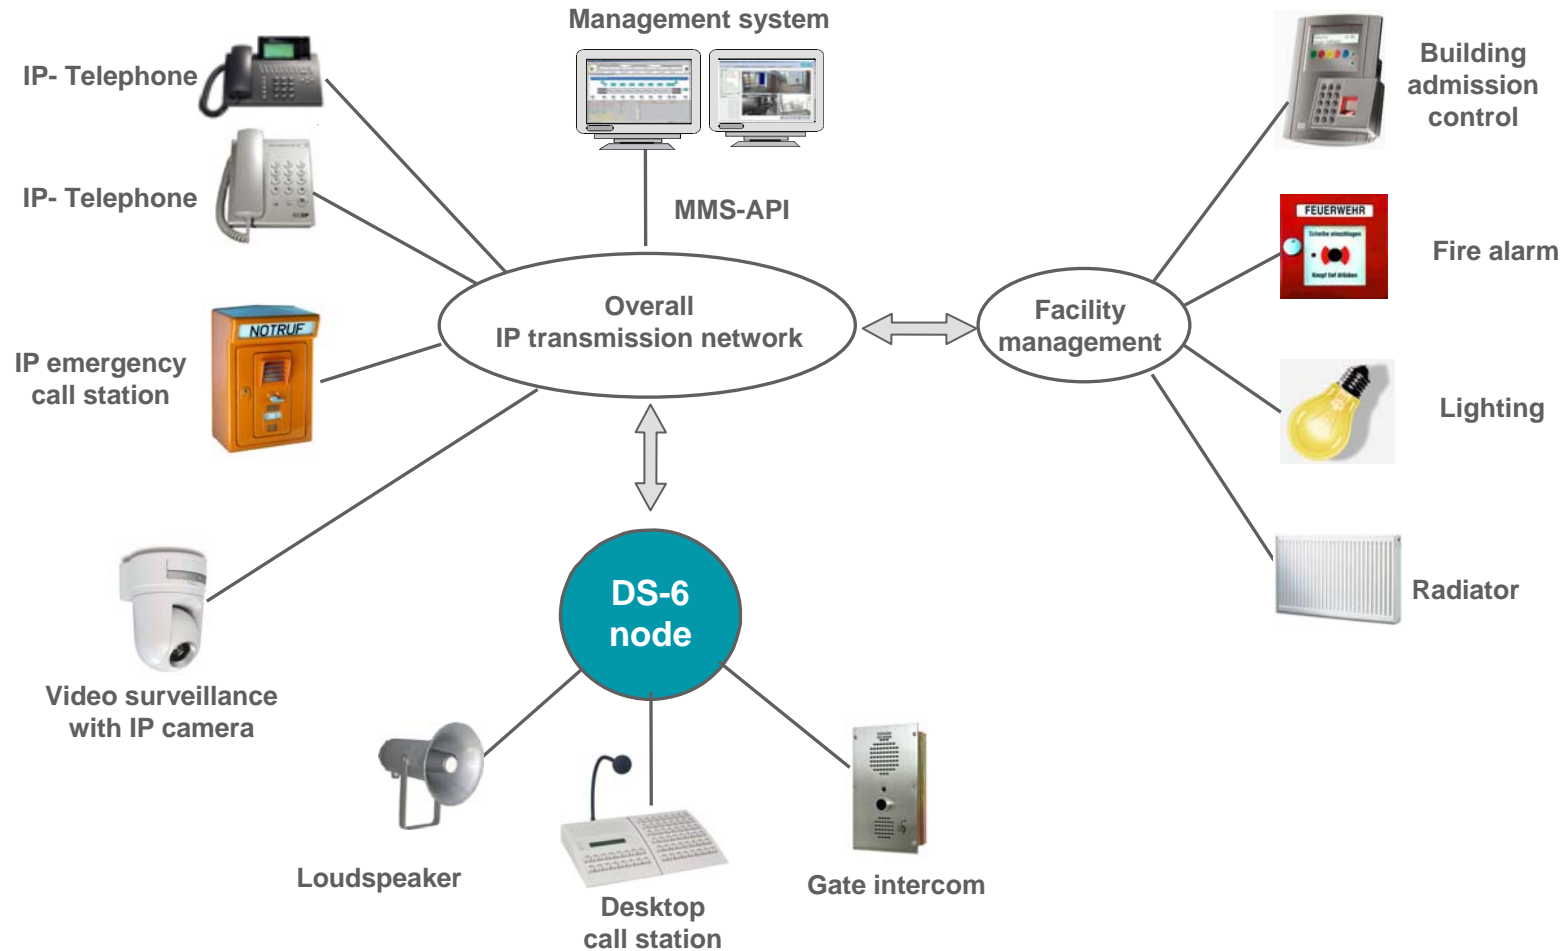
Management system

IP- Telephone

IP- Telephone

MMS-API

Building admission control

FEUERWEHR

Fire alarm

Overall IP transmission network

Facility management

NOTRUF

IP emergency call station

Lighting

DS-6 node

Radiator

Video surveillance with IP camera

Loudspeaker

Desktop call station

Gate intercom